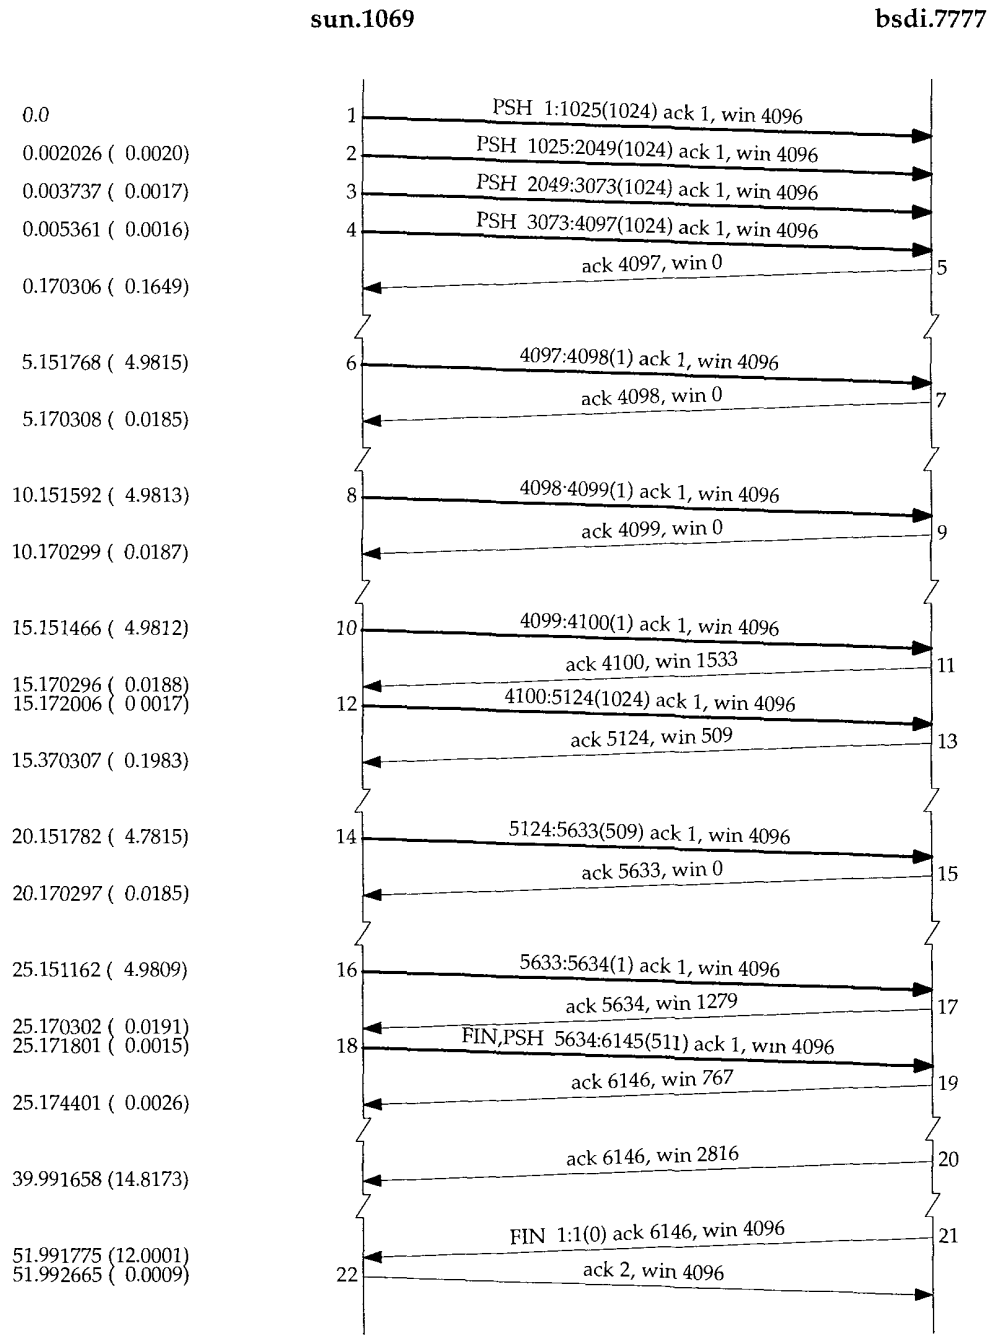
sun.1069

bsdi.7777

0.0
1
PSH 1:1025(1024) ack 1, win 4096

0.002026 ( 0.0020)
2
PSH 1025:2049(1024) ack 1, win 4096

0.003737 ( 0.0017)
3
PSH 2049:3073(1024) ack 1, win 4096

0.005361 ( 0.0016)
4
PSH 3073:4097(1024) ack 1, win 4096

ack 4097, win 0
5

0.170306 ( 0.1649)

5.151768 ( 4.9815)
6
4097:4098(1) ack 1, win 4096

ack 4098, win 0
7

5.170308 ( 0.0185)

10.151592 ( 4.9813)
8
4098·4099(1) ack 1, win 4096

ack 4099, win 0
9

10.170299 ( 0.0187)

15.151466 ( 4.9812)
10
4099:4100(1) ack 1, win 4096

ack 4100, win 1533
11

15.170296 ( 0.0188)
15.172006 ( 0 0017)
12
4100:5124(1024) ack 1, win 4096

ack 5124, win 509
13

15.370307 ( 0.1983)

20.151782 ( 4.7815)
14
5124:5633(509) ack 1, win 4096

ack 5633, win 0
15

20.170297 ( 0.0185)

25.151162 ( 4.9809)
16
5633:5634(1) ack 1, win 4096

ack 5634, win 1279
17

25.170302 ( 0.0191)
25.171801 ( 0.0015)
18
FIN,PSH 5634:6145(511) ack 1, win 4096

ack 6146, win 767
19

25.174401 ( 0.0026)

ack 6146, win 2816
20

39.991658 (14.8173)

FIN 1:1(0) ack 6146, win 4096
21

51.991775 (12.0001)
51.992665 ( 0.0009)
22
ack 2, win 4096